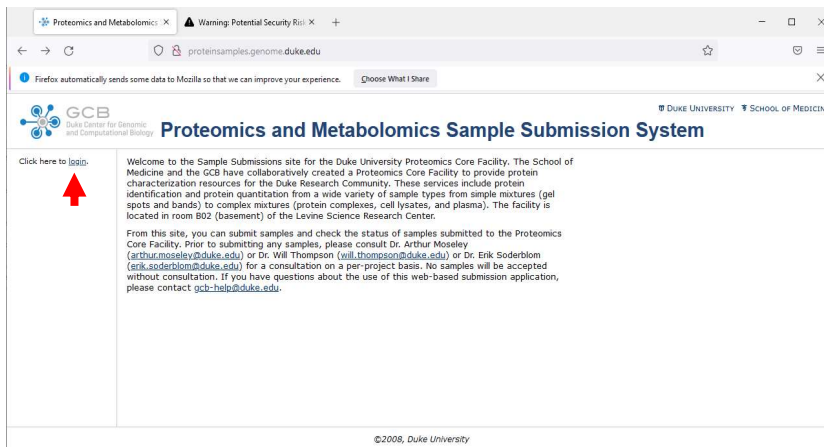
Proteomics and Metabolomics ×
Warning: Potential Security Risk ×
+
proteinsamples.genome.duke.edu
Firefox automatically sends some data to Mozilla so that we can improve your experience.
Choose What I Share

GCB
Duke Center for Genomic and Computational Biology
Proteomics and Metabolomics Sample Submission System
DUKE UNIVERSITY
SCHOOL OF MEDICIN

Click here to login.

Welcome to the Sample Submissions site for the Duke University Proteomics Core Facility. The School of Medicine and the GCB have collaboratively created a Proteomics Core Facility to provide protein characterization resources for the Duke Research Community. These services include protein identification and protein quantitation from a wide variety of sample types from simple mixtures (gel spots and bands) to complex mixtures (protein complexes, cell lysates, and plasma). The facility is located in room B02 (basement) of the Levine Science Research Center.

From this site, you can submit samples and check the status of samples submitted to the Proteomics Core Facility. Prior to submitting any samples, please consult Dr. Arthur Moseley (arthur.moseley@duke.edu) or Dr. Will Thompson (will.thompson@duke.edu) or Dr. Erik Soderblom (erik.soderblom@duke.edu) for a consultation on a per-project basis. No samples will be accepted without consultation. If you have questions about the use of this web-based submission application, please contact gcb-help@duke.edu.

©2008, Duke University